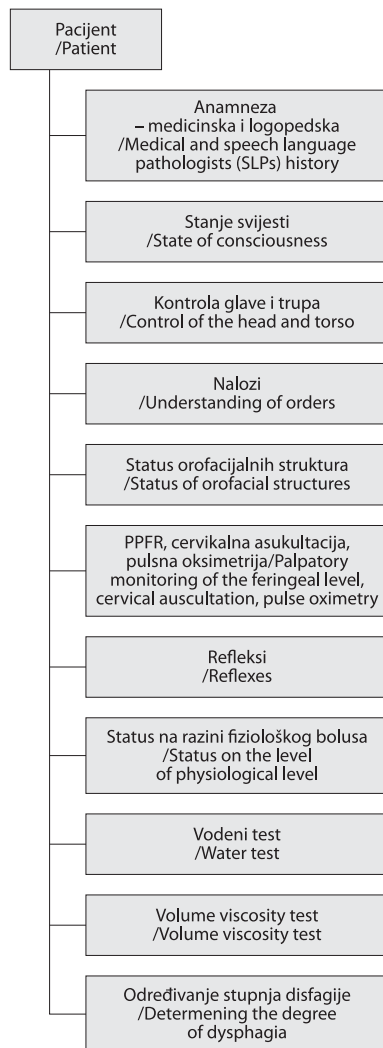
Pacijent
/Patient

Anamneza
– medicinska i logopedska
/Medical and speech language pathologists (SLPs) history

Stanje svijesti
/State of consciousness

Kontrola glave i trupa
/Control of the head and torso

Nalozi
/Understanding of orders

Status orofacijalnih struktura
/Status of orofacial structures

PPFR, cervikalna asukultacija, pulsna oksimetrija/Palpatory monitoring of the feringeal level, cervical auscultation, pulse oximetry

Refleksi
/Reflexes

Status na razini fiziološkog bolusa
/Status on the level of physiological level

Vodeni test
/Water test

Volume viscosity test
/Volume viscosity test

Određivanje stupnja disfagije
/Determening the degree of dysphagia